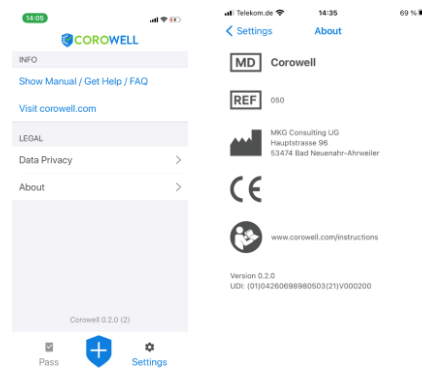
14:05

COROWELL

INFO

Show Manual / Get Help / FAQ

Visit corowell.com

LEGAL

Data Privacy

About

Corowell 0.2.0 (2)

Pass

Settings

Telekom.de

14:35

69 %

< Settings

About

MD

Corowell

REF

050

MKG Consulting UG
Hauptstrasse 96
53474 Bad Neuenahr-Ahrweiler

CE

www.corowell.com/instructions

Version 0.2.0
UDI: (01)04260698980503(21)V000200